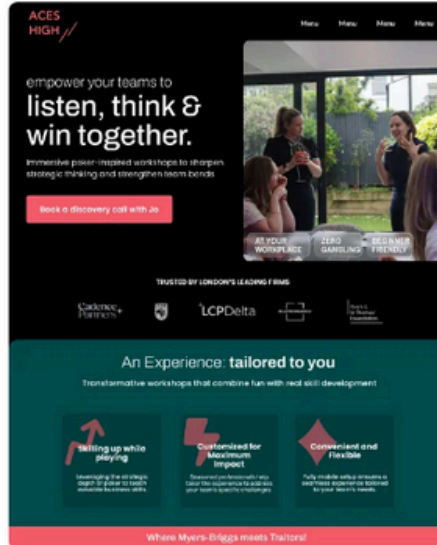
ACES HIGH

Menu Menu Menu Menu

empower your teams to
listen, think & win together.

Immersive poker-inspired workshops to sharpen strategic thinking and strengthen team bonds

Book a discovery call with Jo

AT YOUR WORKPLACE ZERO GAMBLING BEGINNER FRIENDLY

TRUSTED BY LONDON'S LEADING FIRMS

Cadence Partners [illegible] LCPDelta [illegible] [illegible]

An Experience: tailored to you

Transformative workshops that combine fun with real skill development

Skilling up while playing
Leveraging the strategic depth of poker to teach valuable business skills.

Customized for Maximum Impact
Seasoned professionals tailor the experience to address your team's specific challenges.

Convenient and Flexible
Fully mobile setup ensures a seamless experience tailored to your team's needs.

Where Myers-Briggs meets Traitors!